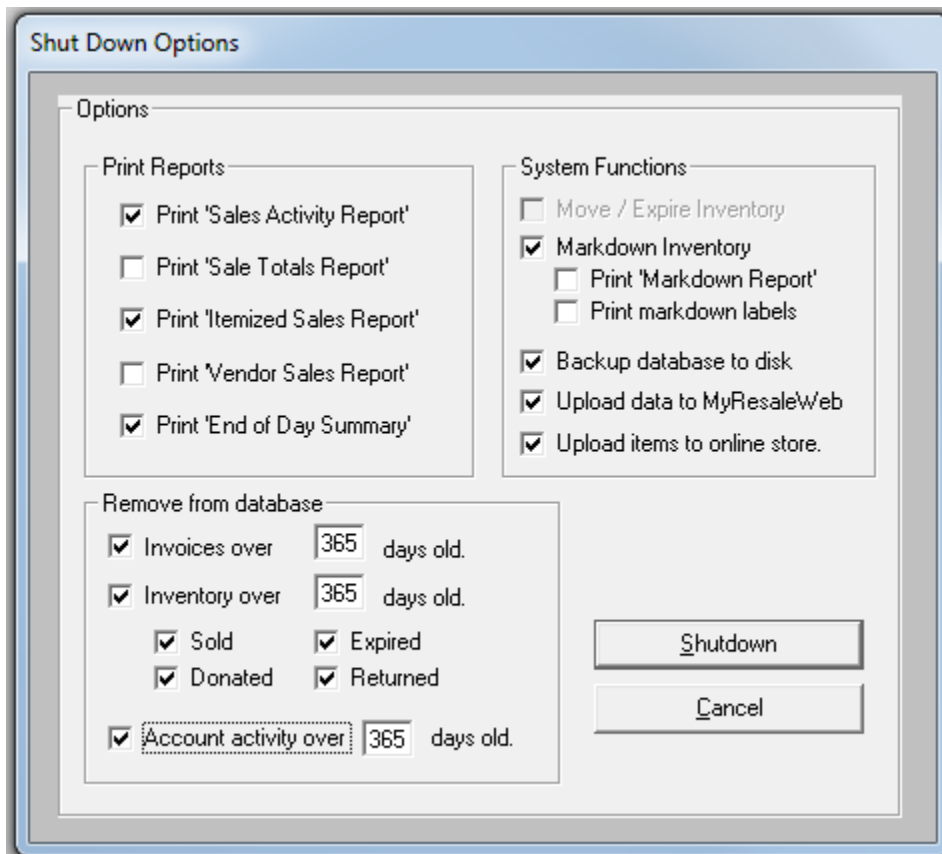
Shut Down Options

Options

Print Reports

☑ Print 'Sales Activity Report'

☐ Print 'Sale Totals Report'

☑ Print 'Itemized Sales Report'

☐ Print 'Vendor Sales Report'

☑ Print 'End of Day Summary'

System Functions

☐ Move / Expire Inventory

☑ Markdown Inventory

☐ Print 'Markdown Report'

☐ Print markdown labels

☑ Backup database to disk

☑ Upload data to MyResaleWeb

☑ Upload items to online store.

Remove from database

☑ Invoices over 365 days old.

☑ Inventory over 365 days old.

☑ Sold ☑ Expired

☑ Donated ☑ Returned

☑ Account activity over 365 days old.

Shutdown

Cancel